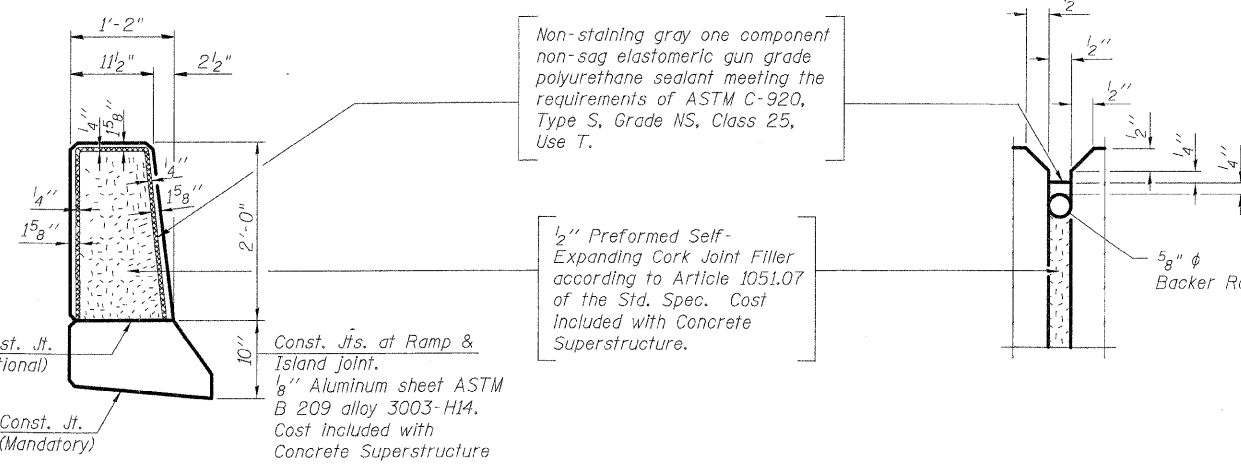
1'-2"

11½"

2½"

¼"

⅝"

¼"

1⅝"

¼"

1⅝"

2'-0"

10"

st. Jt.
tional)

Const. Jt.
(Mandatory)

Const. Jts. at Ramp & Island joint.
⅛" Aluminum sheet ASTM B 209 alloy 3003-H14. Cost included with Concrete Superstructure

Non-staining gray one component non-sag elastomeric gun grade polyurethane sealant meeting the requirements of ASTM C-920, Type S, Grade NS, Class 25, Use T.

½" Preformed Self-Expanding Cork Joint Filler according to Article 1051.07 of the Std. Spec. Cost included with Concrete Superstructure.

2

½"

½"

½"

¼"

¼"

⅝" $\phi$
Backer R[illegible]